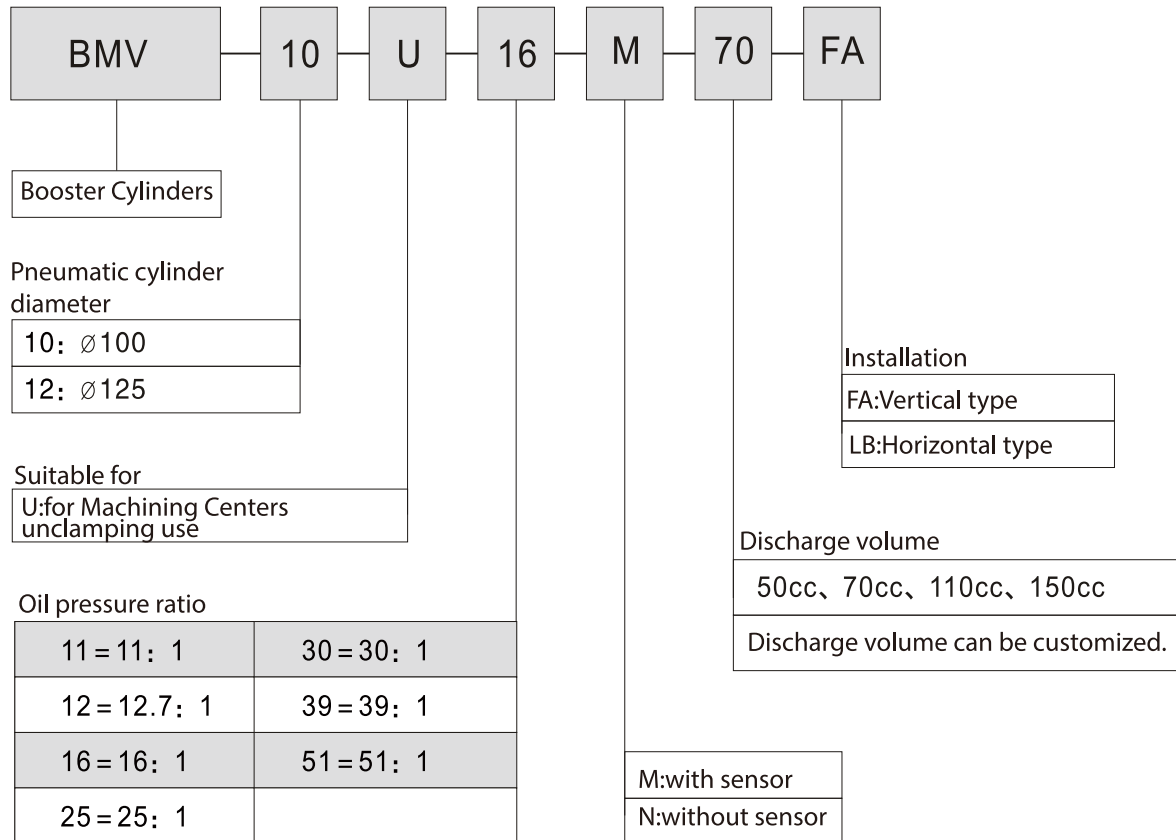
BMV — 10 — U — 16 — M — 70 — FA

Booster Cylinders

Pneumatic cylinder diameter

| 10：∅100 |
|---|
| 12：∅125 |

Suitable for

U:for Machining Centers unclamping use

Oil pressure ratio

| 11 = 11：1 | 30 = 30：1 |
|---|---|
| 12 = 12.7：1 | 39 = 39：1 |
| 16 = 16：1 | 51 = 51：1 |
| 25 = 25：1 | |

M:with sensor

N:without sensor

Installation

FA:Vertical type

LB:Horizontal type

Discharge volume

50cc、70cc、110cc、150cc

Discharge volume can be customized.